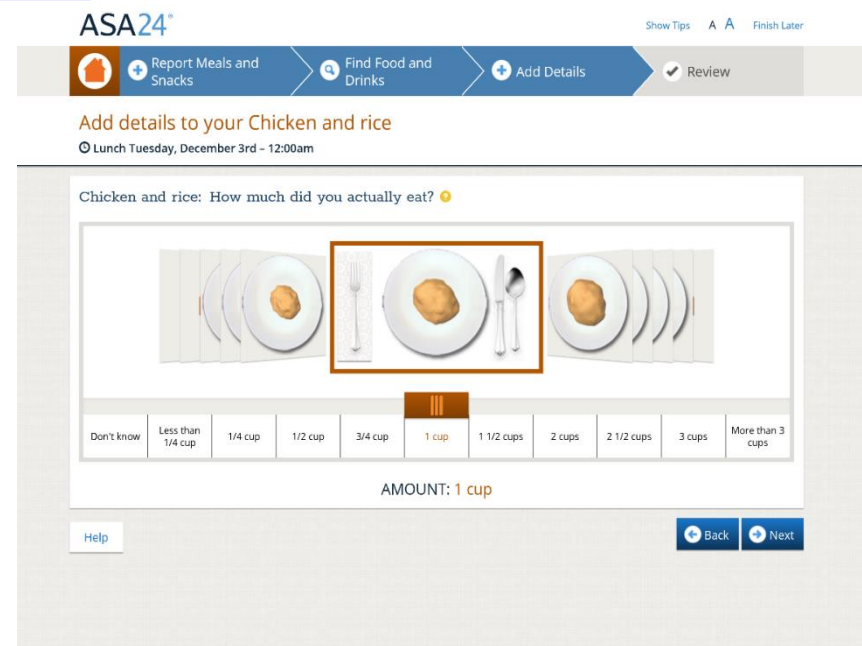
ASA24®

Show Tips A A Finish Later

Report Meals and Snacks

Find Food and Drinks

Add Details

Review

Add details to your Chicken and rice

Lunch Tuesday, December 3rd – 12:00am

Chicken and rice: How much did you actually eat?

| Don't know | Less than 1/4 cup | 1/4 cup | 1/2 cup | 3/4 cup | 1 cup | 1 1/2 cups | 2 cups | 2 1/2 cups | 3 cups | More than 3 cups |
|---|---|---|---|---|---|---|---|---|---|---|

AMOUNT: 1 cup

Help

Back

Next